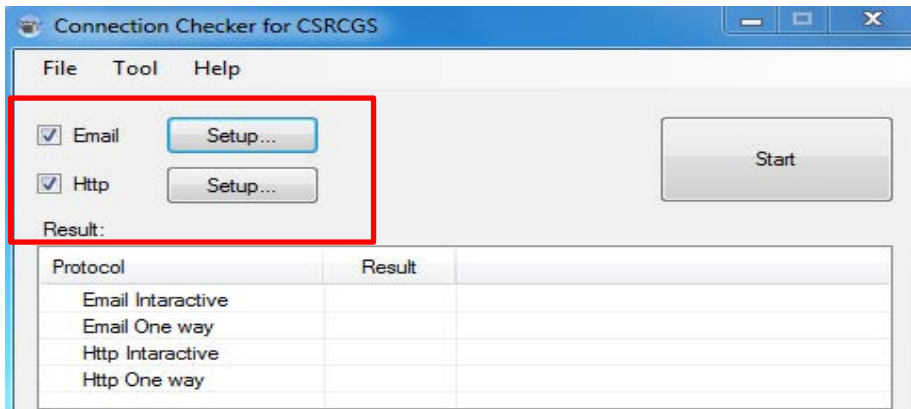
Connection Checker for CSRCGS

File Tool Help

Email Setup...

Http Setup...

Start

Result:

| Protocol | Result |
|---|---|
| Email Intaractive | |
| Email One way | |
| Http Intaractive | |
| Http One way | |